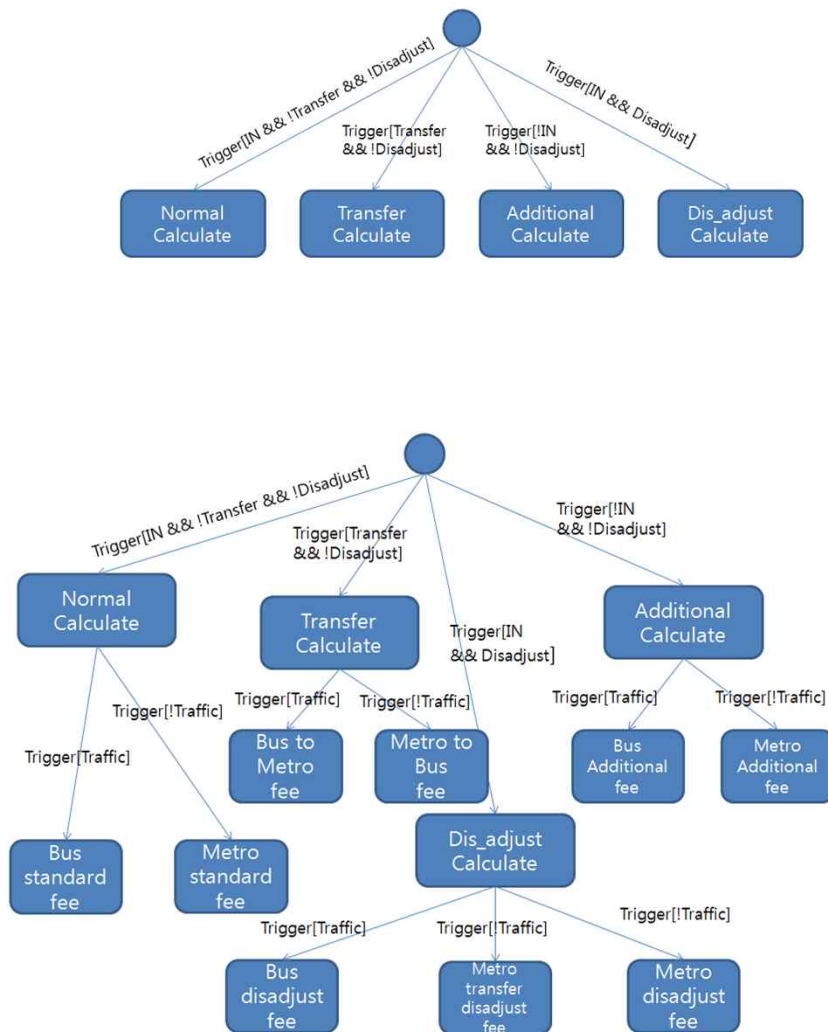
Trigger[IN && !Transfer && !Disadjust]

Trigger[Transfer && !Disadjust]

Trigger[!IN && !Disadjust]

Trigger[IN && Disadjust]

Normal Calculate

Transfer Calculate

Additional Calculate

Dis_adjust Calculate

Trigger[IN && !Transfer && !Disadjust]

Trigger[Transfer && !Disadjust]

Trigger[!IN && !Disadjust]

Normal Calculate

Transfer Calculate

Trigger[IN && Disadjust]

Additional Calculate

Trigger[!Traffic]

Trigger[Traffic]

Trigger[!Traffic]

Trigger[Traffic]

Trigger[!Traffic]

Trigger[Traffic]

Bus to Metro fee

Metro to Bus fee

Bus Additional fee

Metro Additional fee

Bus standard fee

Metro standard fee

Dis_adjust Calculate

Trigger[Traffic]

Trigger[!Traffic]

Trigger[!Traffic]

Bus disadjust fee

Metro transfer disadjust fee

Metro disadjust fee